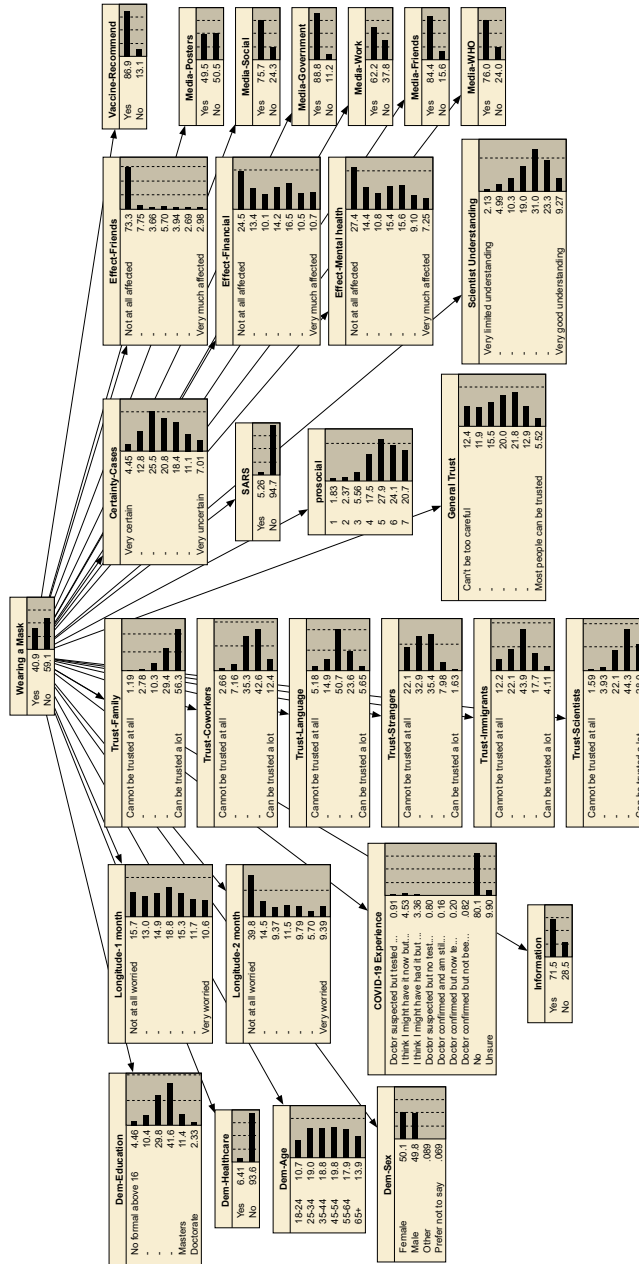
Wearing a Mask
Yes 40.9
No 59.1

Vaccine-Recommend
Yes 86.9
No 13.1

Media-Posters
Yes 49.5
No 50.5

Media-Social
Yes 75.7
No 24.3

Media-Government
Yes 88.8
No 11.2

Media-Work
Yes 62.2
No 37.8

Media-Friends
Yes 84.4
No 15.6

Media-WHO
Yes 76.0
No 24.0

Effect-Friends
Not at all affected 73.3
. 7.75
. 3.66
. 5.70
. 3.94
. 2.69
Very much affected 2.98

Effect-Financial
Not at all affected 24.5
. 13.4
. 10.1
. 14.2
. 16.5
. 10.5
Very much affected 10.7

Effect-Mental health
Not at all affected 27.4
. 14.4
. 10.8
. 15.4
. 15.6
. 9.10
Very much affected 7.25

Scientist Understanding
Very limited understanding 2.13
. 4.99
. 10.3
. 19.0
. 31.0
. 23.3
Very good understanding 9.27

Certainty-Cases
Very certain 4.45
. 12.8
. 25.6
. 20.8
. 18.4
. 11.1
Very uncertain 7.01

SARS
Yes 5.26
No 94.7

prosocial
1 1.83
2 2.37
3 5.56
4 17.5
5 27.9
6 24.1
7 20.7

General Trust
Can't be too careful 12.4
. 11.9
. 15.5
. 20.0
. 21.8
. 12.9
Most people can be trusted 5.52

Trust-Family
Cannot be trusted at all 1.19
. 2.78
. 10.4
. 29.4
Can be trusted a lot 56.3

Trust-Coworkers
Cannot be trusted at all 2.66
. 7.16
. 35.3
. 42.6
Can be trusted a lot 12.4

Trust-Language
Cannot be trusted at all 5.18
. 14.9
. 50.7
. 23.6
Can be trusted a lot 5.65

Trust-Strangers
Cannot be trusted at all 22.1
. 32.9
. 35.4
. 7.98
Can be trusted a lot 1.63

Trust-Immigrants
Cannot be trusted at all 12.2
. 22.1
. 43.9
. 17.7
Can be trusted a lot 4.11

Trust-Scientists
Cannot be trusted at all 1.59
. 3.93
. 22.1
. 44.3
Can be trusted a lot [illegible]

Longitude-1 month
Not at all worried 15.7
. 13.0
. 14.9
. 18.8
. 15.3
. 11.7
Very worried 10.6

Longitude-2 month
Not at all worried 39.8
. 14.5
. 9.37
. 11.5
. 9.79
. 5.70
Very worried 9.39

COVID-19 Experience
Doctor suspected but tested ... 0.91
I think I might have it now but... 1.97
I think I might have had it but... 3.36
Doctor suspected but no test... 0.80
Doctor confirmed and am still... 0.16
Doctor confirmed but now fe... 0.20
Doctor confirmed but not bee... .082
No 80.1
Unsure 9.90

Information
Yes 71.5
No 28.5

Dem-Education
No formal above 16 4.46
. 10.4
. 29.8
. 41.6
Masters 11.4
Doctorate 2.33

Dem-Healthcare
Yes 6.41
No 93.6

Dem-Age
18-24 10.7
25-34 19.0
35-44 18.8
45-54 18.8
55-64 17.9
65+ 13.9

Dem-Sex
Female 50.1
Male 49.8
Other .089
Prefer not to say .069